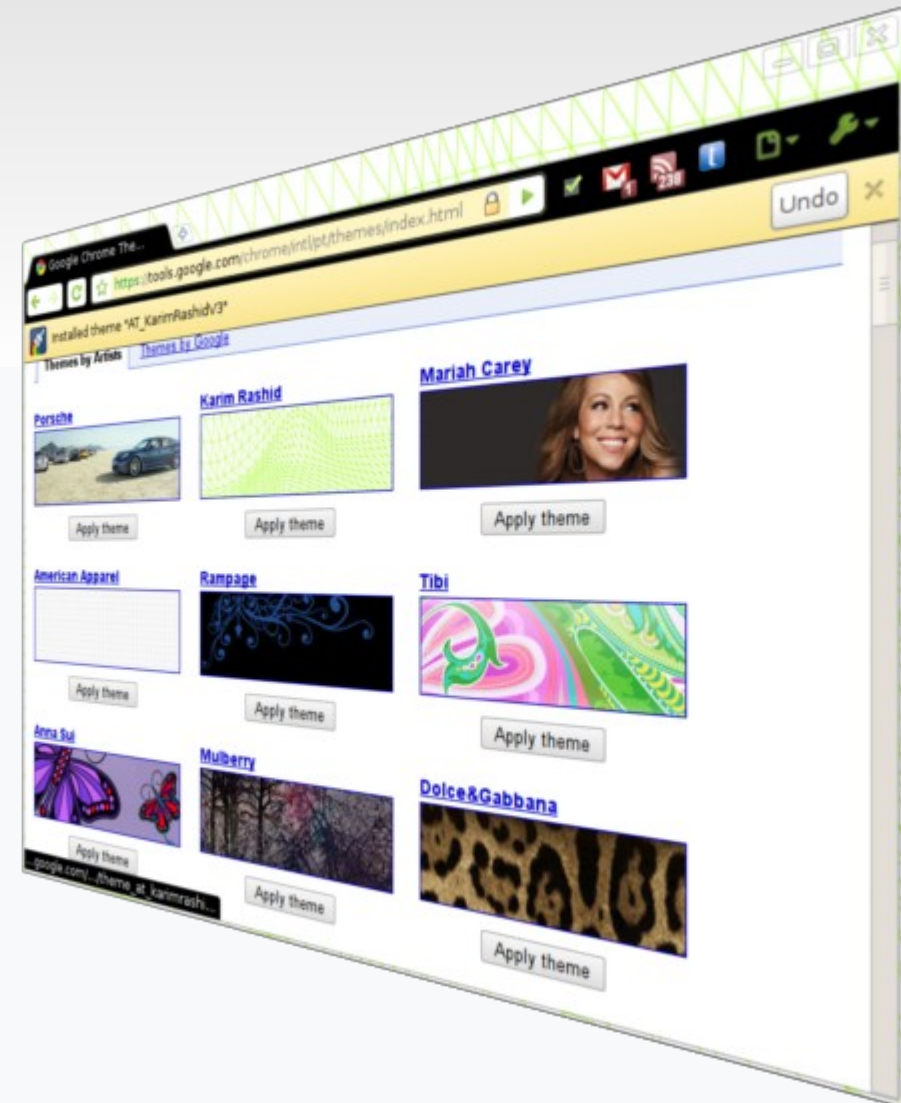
Google Chrome The...

https://tools.google.com/chrome/intl/pt/themes/index.html

Undo

Installed theme "AT_KarimRashidV3"

Themes by Artists

Themes by Google

Porsche

Apply theme

Karim Rashid

Apply theme

Mariah Carey

Apply theme

American Apparel

Apply theme

Rampage

Apply theme

Tibi

Apply theme

Anna Sui

Apply theme

Mulberry

Apply theme

Dolce&Gabbana

Apply theme

...google.com/.../theme_at_karimrashi...